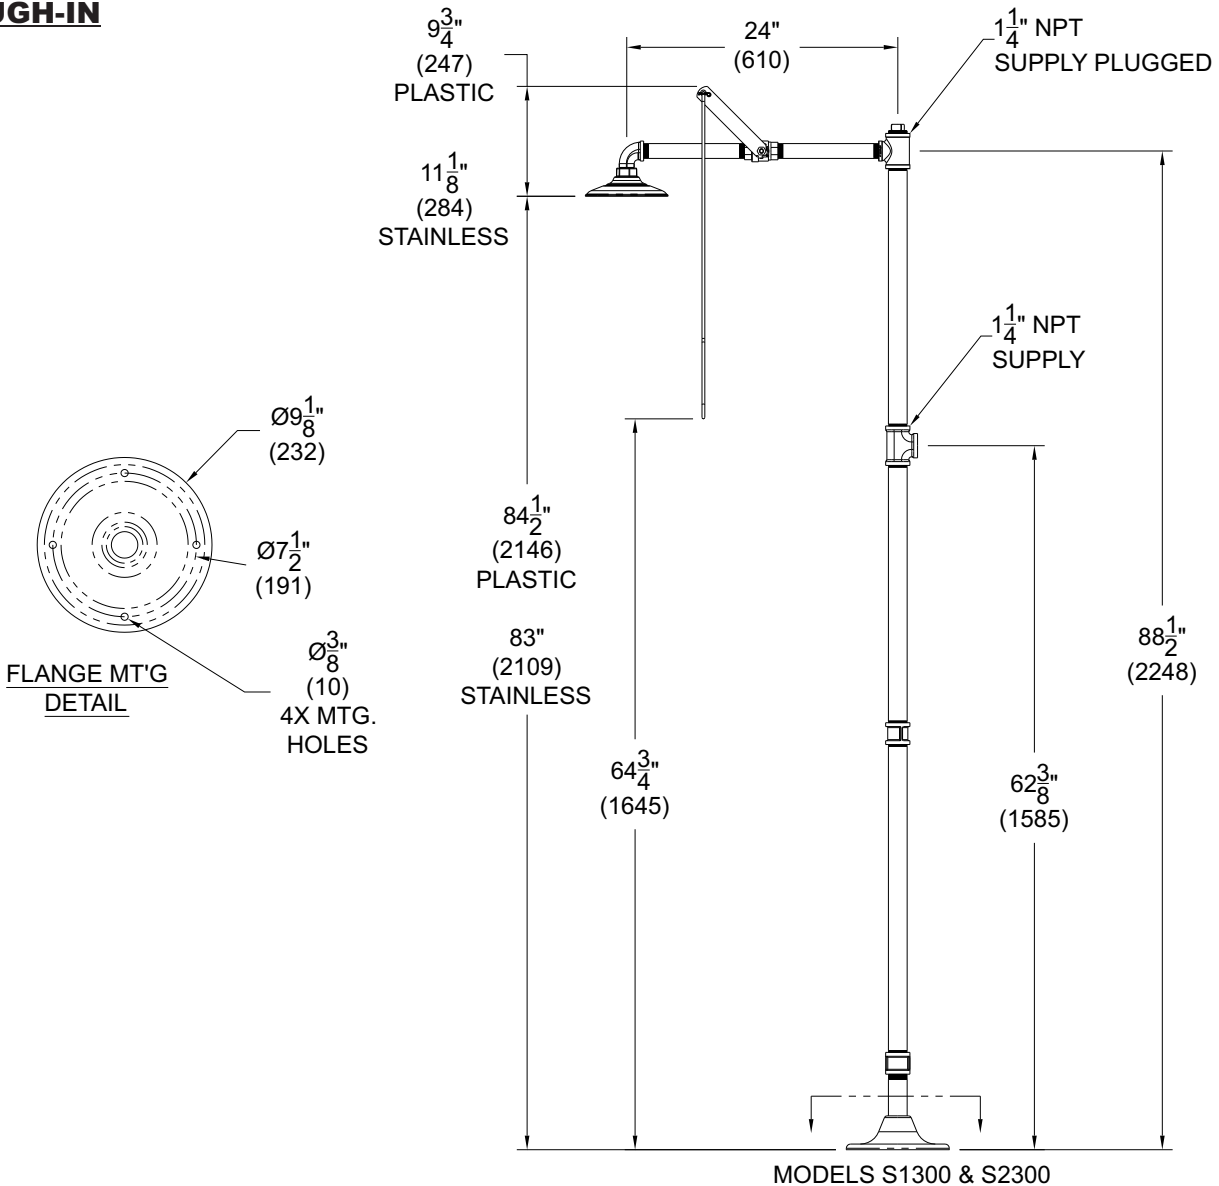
UGH-IN

$9\frac{3}{4}$"
(247)
PLASTIC

24"
(610)

$1\frac{1}{4}$" NPT
SUPPLY PLUGGED

$11\frac{1}{8}$"
(284)
STAINLESS

$1\frac{1}{4}$" NPT
SUPPLY

Ø$9\frac{1}{8}$"
(232)

Ø$7\frac{1}{2}$"
(191)

Ø$\frac{3}{8}$"
(10)
4X MTG.
HOLES

FLANGE MT'G
DETAIL

$84\frac{1}{2}$"
(2146)
PLASTIC

83"
(2109)
STAINLESS

$64\frac{3}{4}$"
(1645)

$62\frac{3}{8}$"
(1585)

$88\frac{1}{2}$"
(2248)

MODELS S1300 & S2300